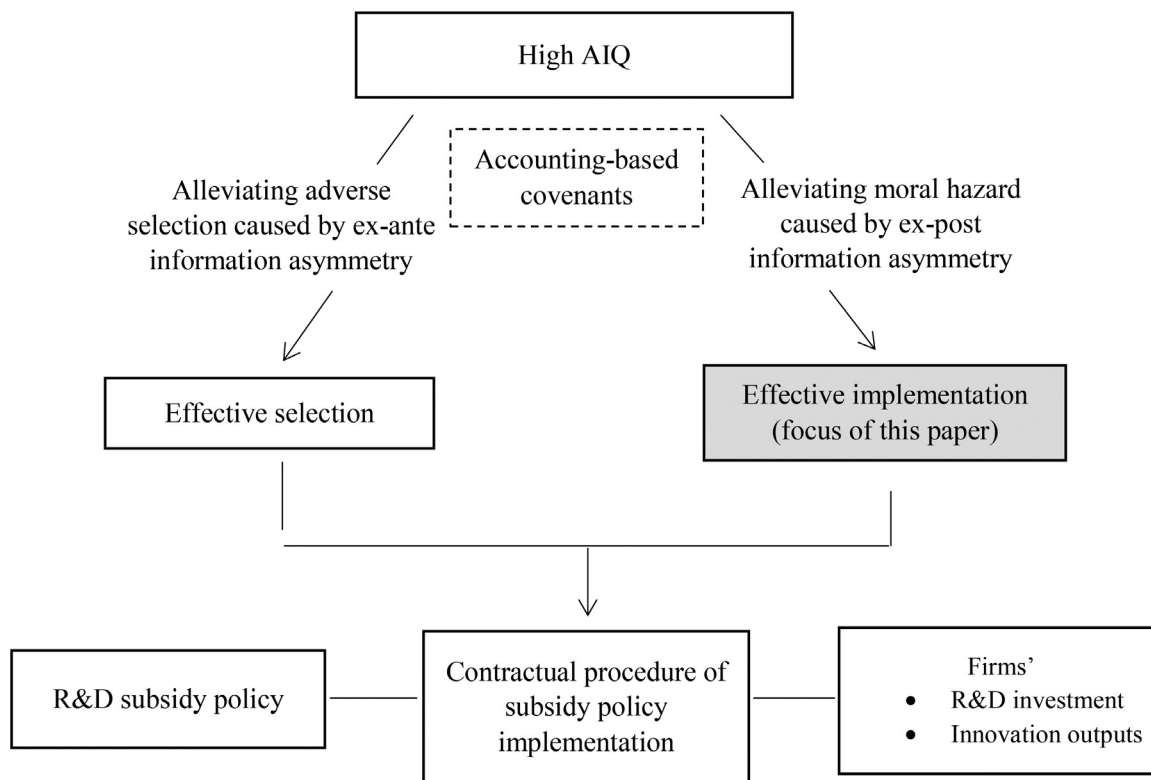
High AIQ

Alleviating adverse selection caused by ex-ante information asymmetry

Accounting-based covenants

Alleviating moral hazard caused by ex-post information asymmetry

Effective selection

Effective implementation (focus of this paper)

R&D subsidy policy

Contractual procedure of subsidy policy implementation

Firms'
- R&D investment
- Innovation outputs